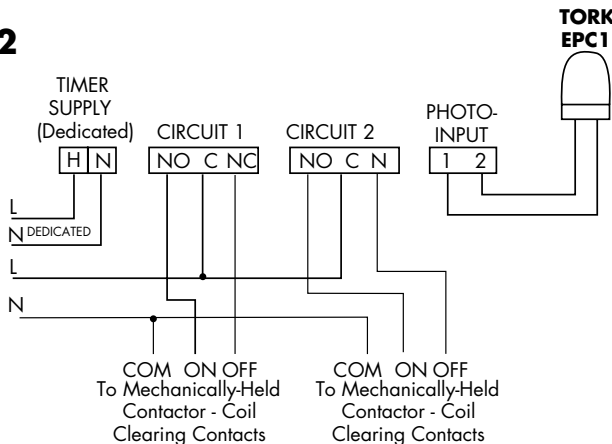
2

TORK EPC1

TIMER SUPPLY (Dedicated)

H N

CIRCUIT 1

NO C NC

CIRCUIT 2

NO C N

PHOTO-INPUT

1 2

L

N DEDICATED

L

N

COM ON OFF
To Mechanically-Held Contactor - Coil Clearing Contacts

COM ON OFF
To Mechanically-Held Contactor - Coil Clearing Contacts